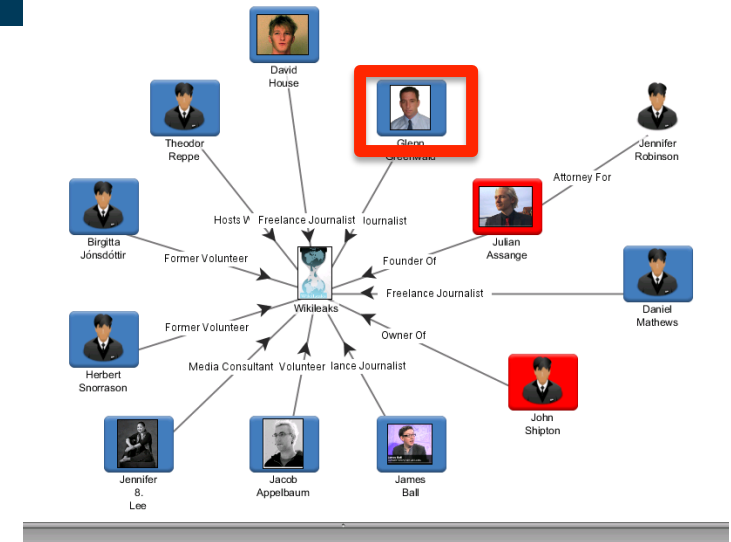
David House

Theodor Reppe

Glenn Greenwald

Jennifer Robinson

Attorney For

Birgitta Jónsdóttir

Hosts W

Freelance Journalist

Journalist

Julian Assange

Former Volunteer

Founder Of

Wikileaks

Freelance Journalist

Daniel Mathews

Former Volunteer

Owner Of

Herbert Snorrason

Media Consultant

Volunteer

lance Journalist

John Shipton

Jennifer 8. Lee

Jacob Appelbaum

James Ball